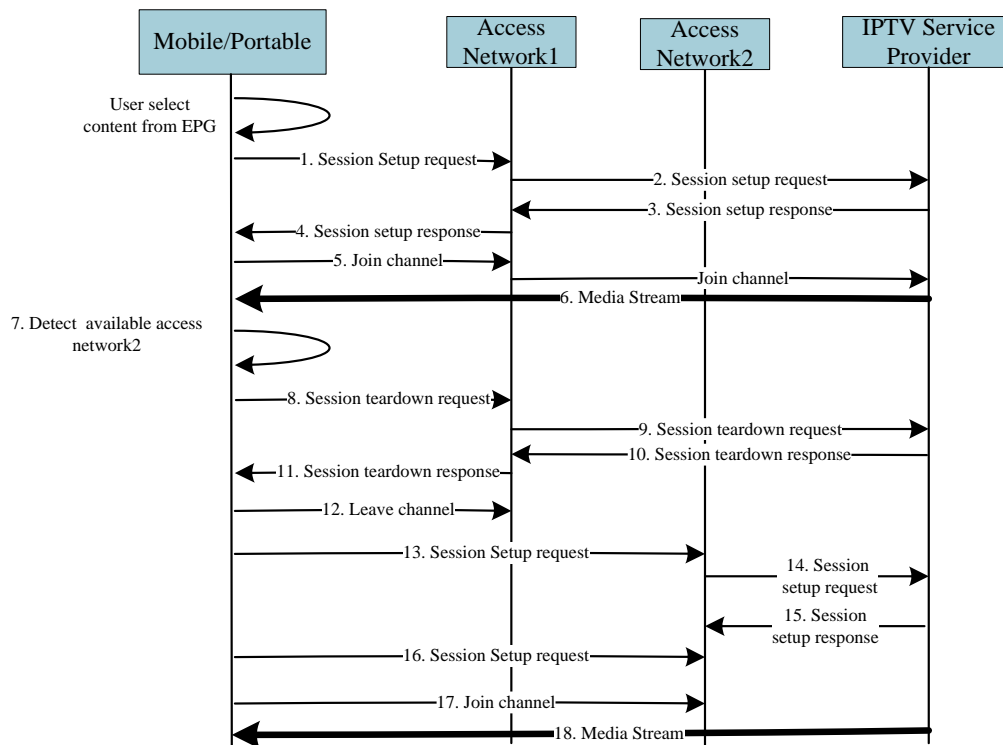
Mobile/Portable

Access Network1

Access Network2

IPTV Service Provider

User select content from EPG

1. Session Setup request

2. Session setup request

3. Session setup response

4. Session setup response

5. Join channel

Join channel

6. Media Stream

7. Detect available access network2

8. Session teardown request

9. Session teardown request

10. Session teardown response

11. Session teardown response

12. Leave channel

13. Session Setup request

14. Session setup request

15. Session setup response

16. Session Setup request

17. Join channel

18. Media Stream